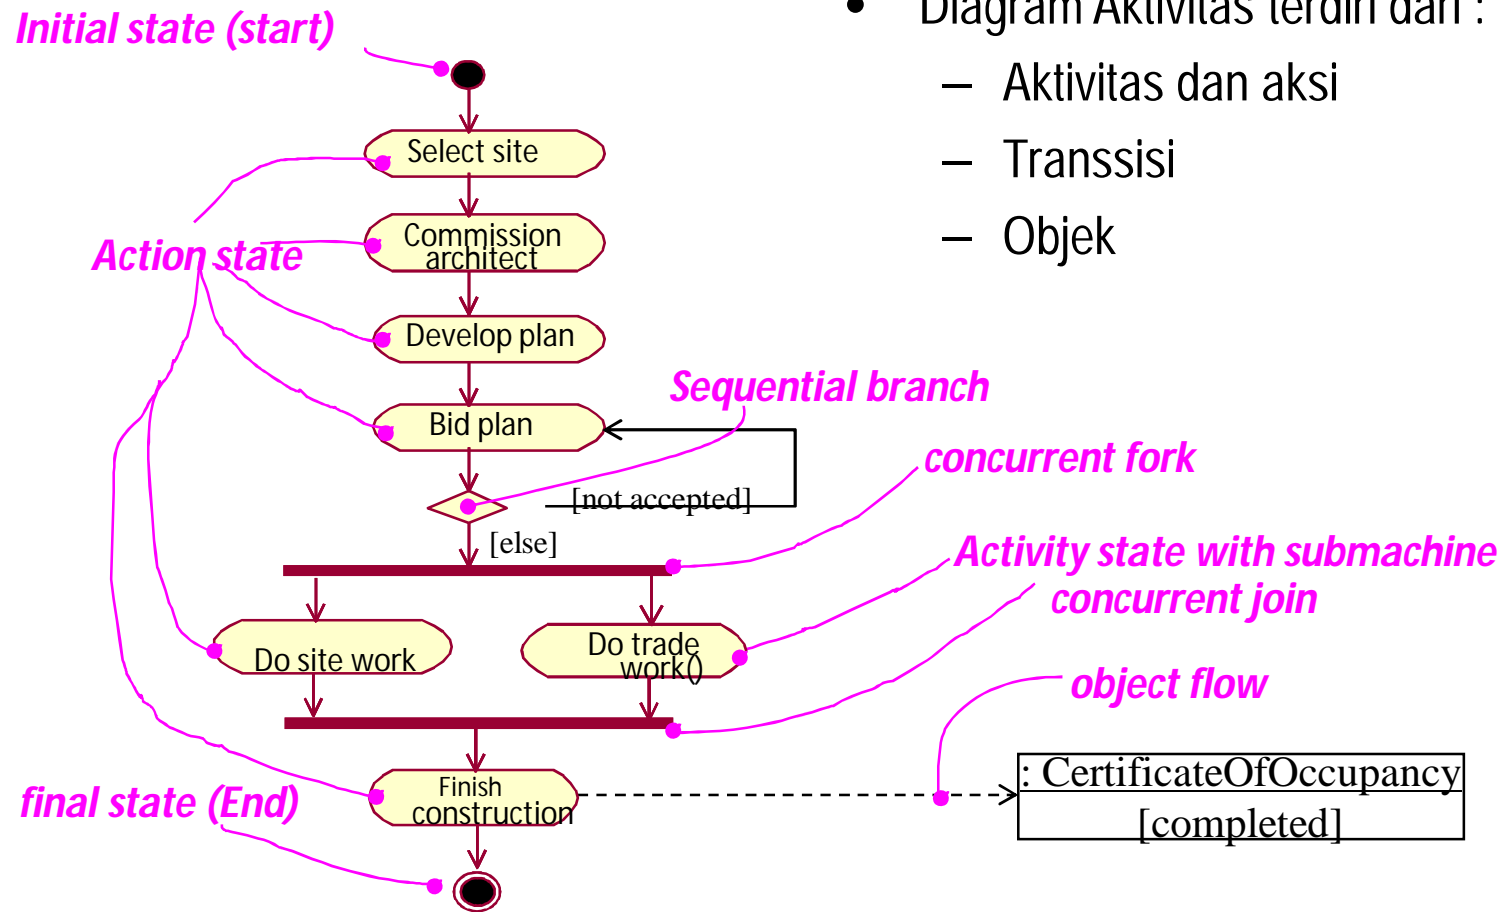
Initial state (start)

• Diagram Aktivitas terdiri dari :
– Aktivitas dan aksi
– Transsisi
– Objek

Select site

Action state

Commission architect

Develop plan

Sequential branch

Bid plan

concurrent fork

[not accepted]

[else]

Activity state with submachine

concurrent join

Do site work

Do trade work()

object flow

final state (End)

Finish construction

: CertificateOfOccupancy
[completed]